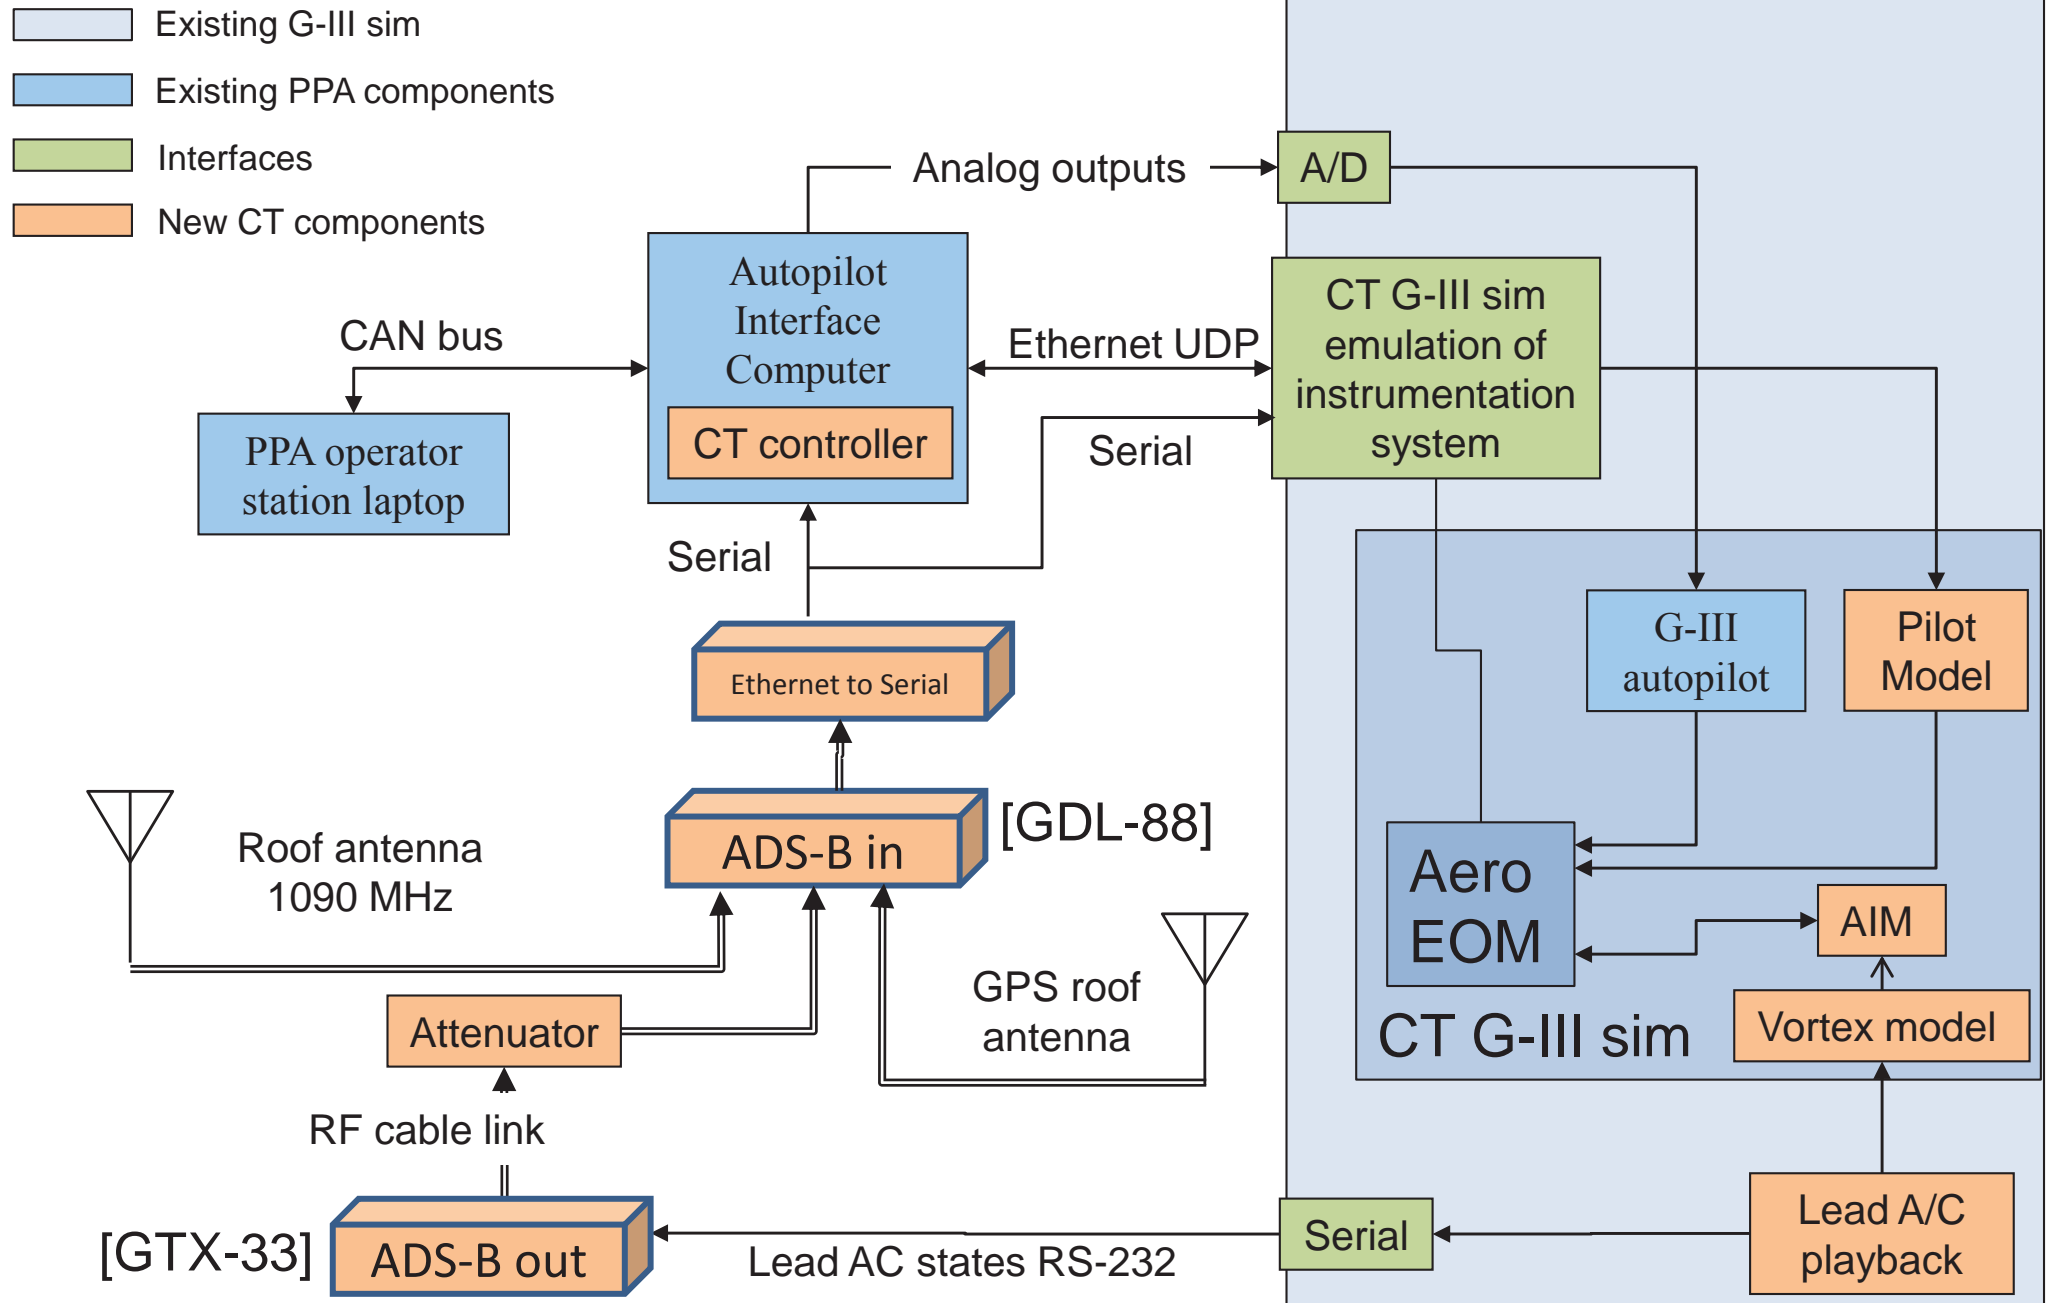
Existing G-III sim
Existing PPA components
Interfaces
New CT components

Analog outputs
A/D

CAN bus
Autopilot Interface Computer
CT controller
Ethernet UDP
CT G-III sim emulation of instrumentation system
PPA operator station laptop
Serial
Serial
Ethernet to Serial
G-III autopilot
Pilot Model
[GDL-88]
ADS-B in
Roof antenna 1090 MHz
Aero EOM
AIM
GPS roof antenna
Attenuator
Vortex model
CT G-III sim
RF cable link
Lead A/C playback
[GTX-33]
ADS-B out
Lead AC states RS-232
Serial